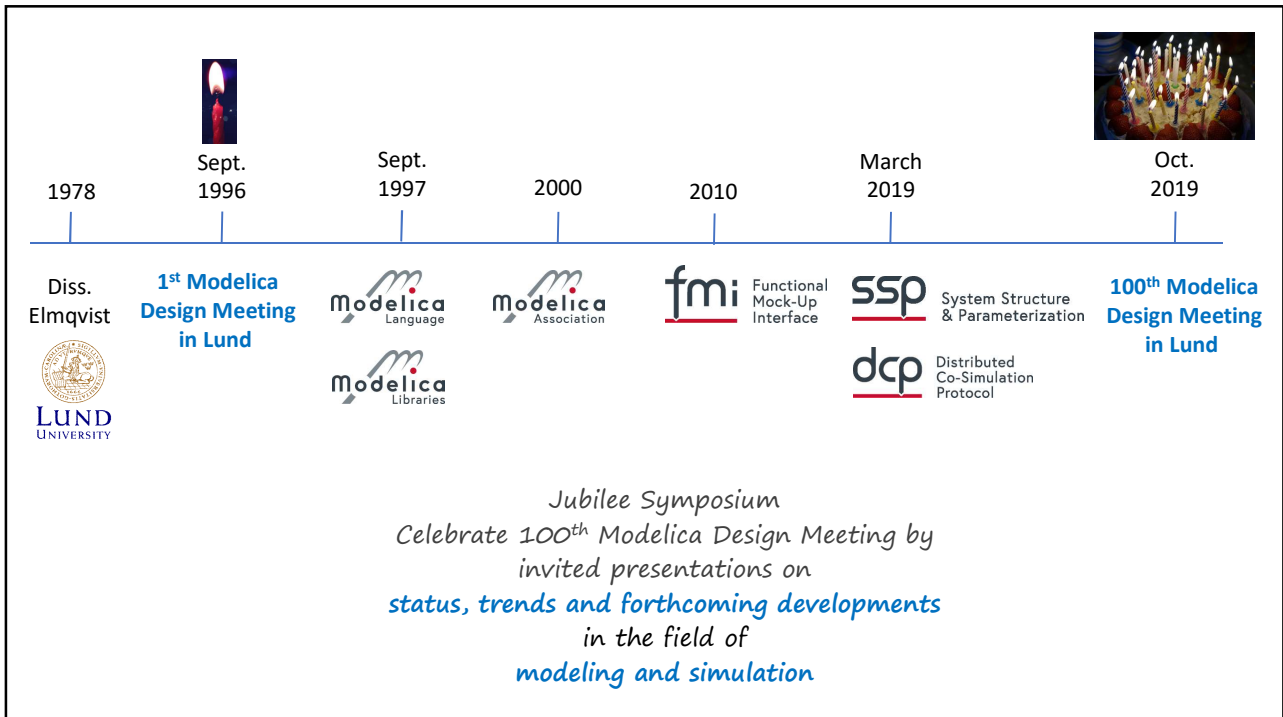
1978

Diss. Elmqvist

LUND UNIVERSITY

Sept. 1996

1st Modelica Design Meeting in Lund

Sept. 1997

Modelica Language

Modelica Libraries

2000

Modelica Association

2010

fmi Functional Mock-Up Interface

March 2019

ssp System Structure & Parameterization

dcp Distributed Co-Simulation Protocol

Oct. 2019

100th Modelica Design Meeting in Lund

Jubilee Symposium
Celebrate 100th Modelica Design Meeting by invited presentations on
status, trends and forthcoming developments
in the field of
modeling and simulation